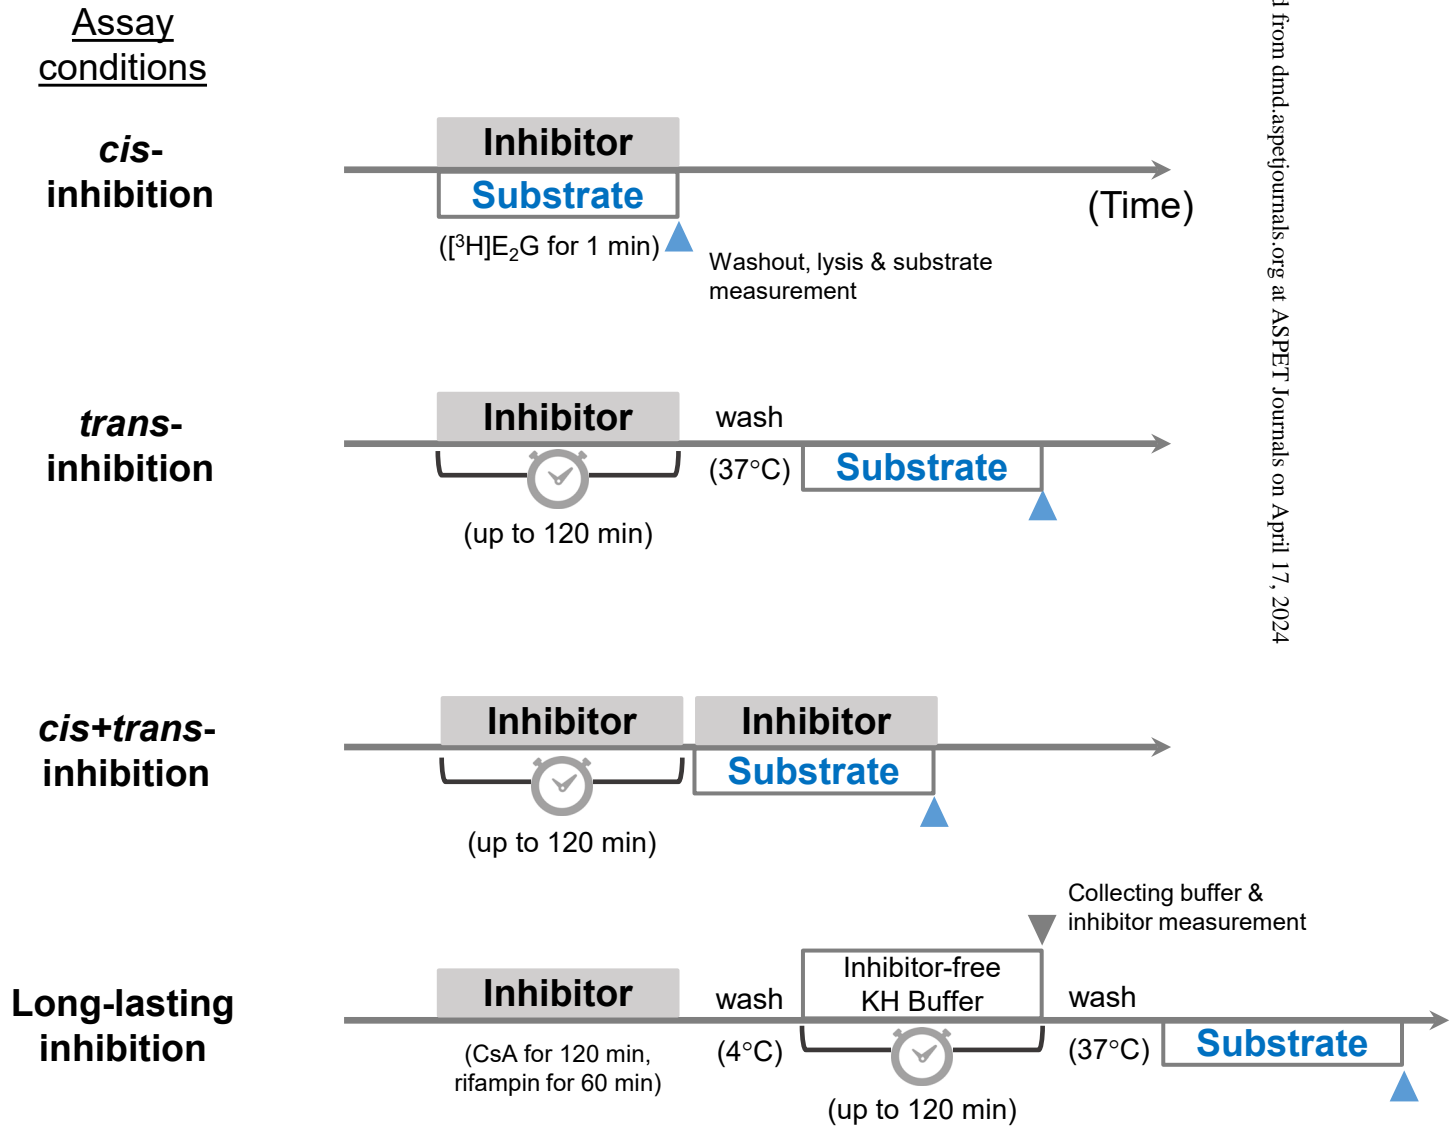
Assay conditions

cis-inhibition

Inhibitor

Substrate

(Time)

([$^3$H]E$_2$G for 1 min)

Washout, lysis & substrate measurement

trans-inhibition

Inhibitor

wash

(37°C)

Substrate

(up to 120 min)

cis+trans-inhibition

Inhibitor

Inhibitor

Substrate

(up to 120 min)

Collecting buffer & inhibitor measurement

Long-lasting inhibition

Inhibitor

wash

Inhibitor-free KH Buffer

wash

(CsA for 120 min, rifampin for 60 min)

(4°C)

(37°C)

Substrate

(up to 120 min)

d from dmd.aspetjournals.org at ASPET Journals on April 17, 2024